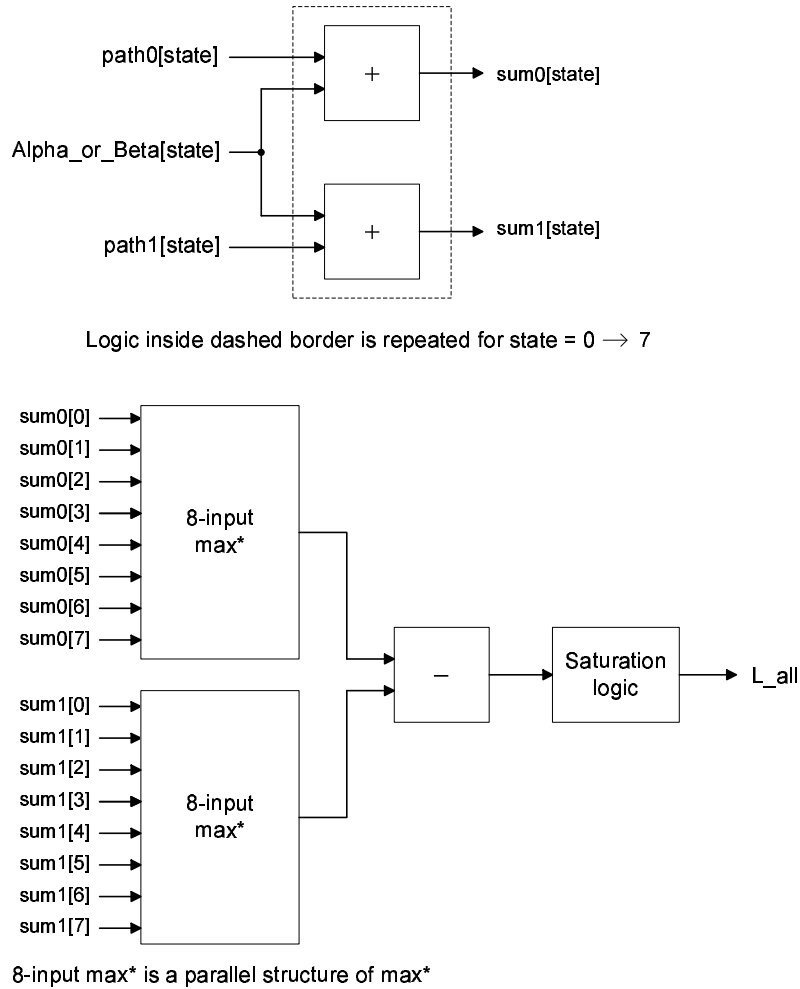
path0[state]

Alpha_or_Beta[state]

path1[state]

+

+

sum0[state]

sum1[state]

Logic inside dashed border is repeated for state = 0 $\rightarrow$ 7

sum0[0]
sum0[1]
sum0[2]
sum0[3]
sum0[4]
sum0[5]
sum0[6]
sum0[7]

8-input max*

sum1[0]
sum1[1]
sum1[2]
sum1[3]
sum1[4]
sum1[5]
sum1[6]
sum1[7]

8-input max*

–

Saturation logic

L_all

8-input max* is a parallel structure of max*